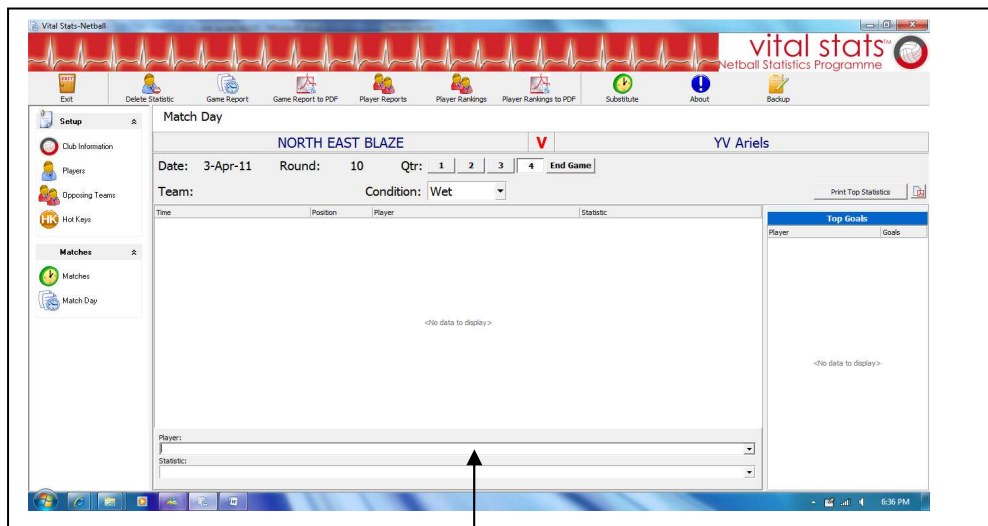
Vital Stats-Netball

vital stats™
Netball Statistics Programme

Exit | Delete Statistic | Game Report | Game Report to PDF | Player Reports | Player Rankings | Player Rankings to PDF | Substitute | About | Backup

Setup
Club Information
Players
Opposing Teams
Hot Keys

Matches
Matches
Match Day

Match Day

NORTH EAST BLAZE V YV Ariels

Date: 3-Apr-11 Round: 10 Qtr: 1 2 3 4 End Game

Team: Condition: Wet

Print Top Statistics

| Time | Position | Player | Statistic |
|---|---|---|---|

<No data to display>

Top Goals

| Player | Goals |
|---|---|

<No data to display>

Player:

Statistic:

6:36 PM